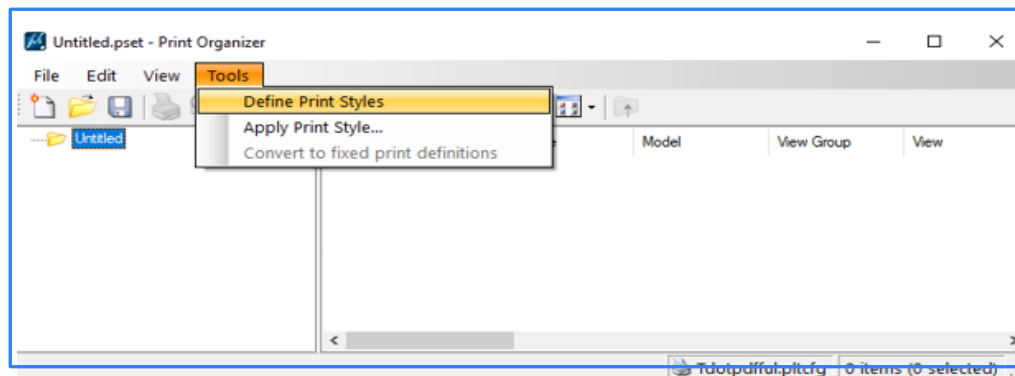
Untitled.pset - Print Organizer

File Edit View Tools

Define Print Styles
Apply Print Style...
Convert to fixed print definitions

Untitled

e | Model | View Group | View

Tdotpdfful.pltcfg | 0 items (0 selected)